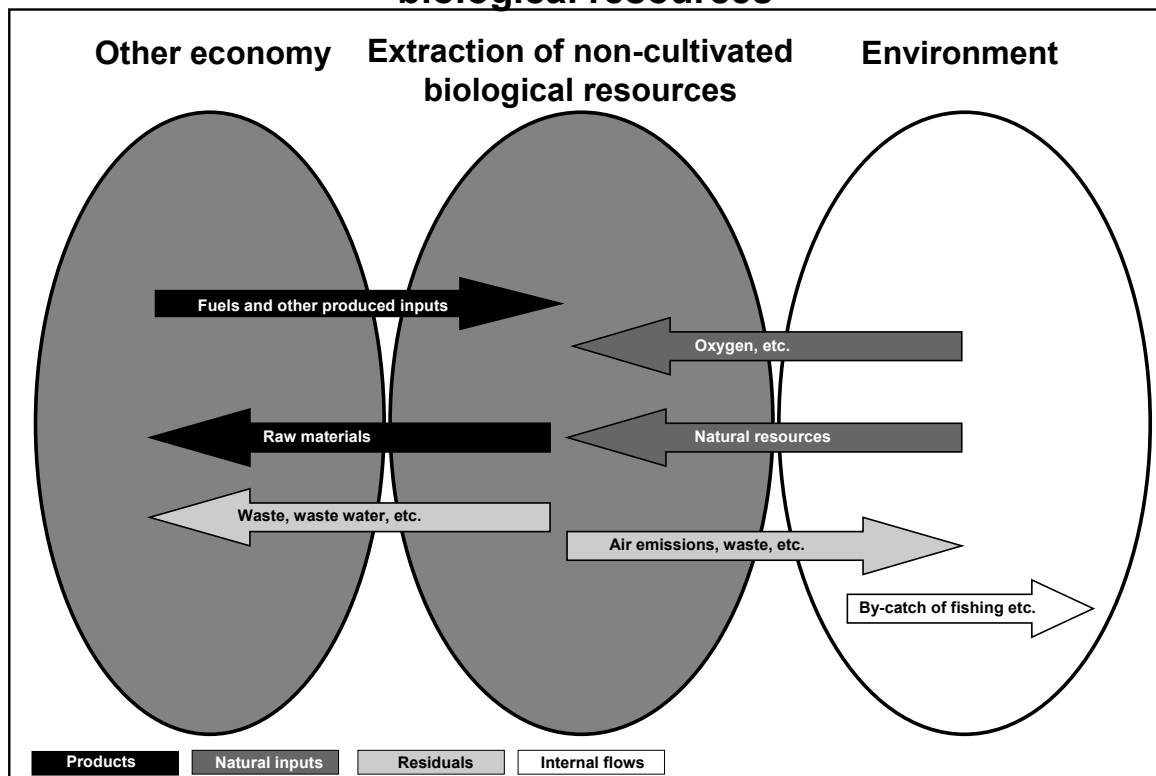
biological resources

Other economy

Extraction of non-cultivated biological resources

Environment

Fuels and other produced inputs

Oxygen, etc.

Raw materials

Natural resources

Waste, waste water, etc.

Air emissions, waste, etc.

By-catch of fishing etc.

Products
Natural inputs
Residuals
Internal flows